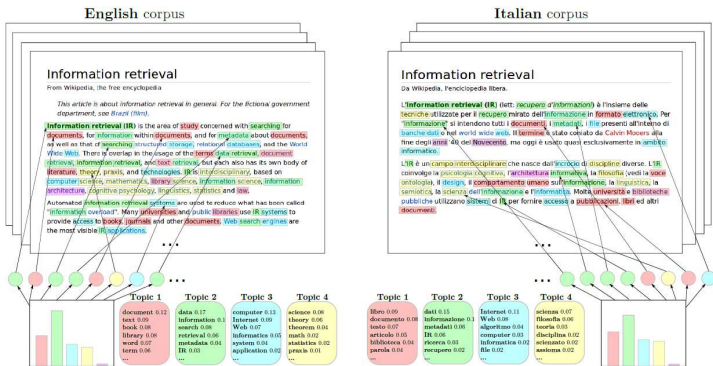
English corpus

Information retrieval

From Wikipedia, the free encyclopedia

This article is about information retrieval in general. For the fictional government department, see Brazil (film).

Information retrieval (IR) is the area of study concerned with searching for documents, for information within documents, and for metadata about documents, as well as that of searching structured storage, relational databases, and the World Wide Web. There is overlap in the usage of the terms data retrieval, document retrieval, information retrieval, and text retrieval, but each also has its own body of literature, theory, praxis, and technologies. IR is interdisciplinary, based on computer science, mathematics, library science, information science, information architecture, cognitive psychology, linguistics, statistics and law.

Automated information retrieval systems are used to reduce what has been called "information overload". Many universities and public libraries use IR systems to provide access to books, journals and other documents. Web search engines are the most visible IR applications.

...

Italian corpus

Information retrieval

Da Wikipedia, l'enciclopedia libera.

L'information retrieval (IR) (lett: recupero d'informazioni) è l'insieme delle tecniche utilizzate per il recupero mirato dell'informazione in formato elettronico. Per "informazione" si intendono tutti i documenti, i metadati, i file presenti all'interno di banche dati o nel world wide web. Il termine è stato coniato da Calvin Mooers alla fine degli anni '40 del Novecento, ma oggi è usato quasi esclusivamente in ambito informatico.

L'IR è un campo interdisciplinare che nasce dall'incrocio di discipline diverse. L'IR coinvolge la psicologia cognitiva, l'architettura informativa, la filosofia (vedi la voce ontologia), il design, il comportamento umano sull'informazione, la linguistica, la semiotica, la scienza dell'informazione e l'informatica. Molte università e biblioteche pubbliche utilizzano sistemi di IR per fornire accesso a pubblicazioni, libri ed altri documenti.

...

...

| Topic 1 | Topic 2 | Topic 3 | Topic 4 |
|---|---|---|---|
| document 0.12 | data 0.17 | computer 0.11 | science 0.06 |
| text 0.09 | information 0.1 | Internet 0.09 | theory 0.06 |
| book 0.08 | search 0.08 | Web 0.07 | theorem 0.04 |
| library 0.08 | retrieval 0.06 | informatics 0.05 | math 0.02 |
| word 0.07 | metadata 0.04 | system 0.04 | statistics 0.02 |
| term 0.06 | IR 0.03 | application 0.02 | praxis 0.01 |
| ... | ... | ... | ... |

...

| Topic 1 | Topic 2 | Topic 3 | Topic 4 |
|---|---|---|---|
| libro 0.09 | dati 0.15 | Internet 0.11 | scienza 0.07 |
| documento 0.08 | informazione 0.1 | Web 0.08 | filosofia 0.06 |
| testo 0.07 | metadati 0.06 | algoritmo 0.04 | teoria 0.03 |
| articolo 0.05 | IR 0.06 | computer 0.03 | disciplina 0.02 |
| biblioteca 0.04 | ricerca 0.03 | informatica 0.02 | scienziato 0.02 |
| parola 0.04 | recupero 0.02 | file 0.02 | assioma 0.02 |
| ... | ... | ... | ... |